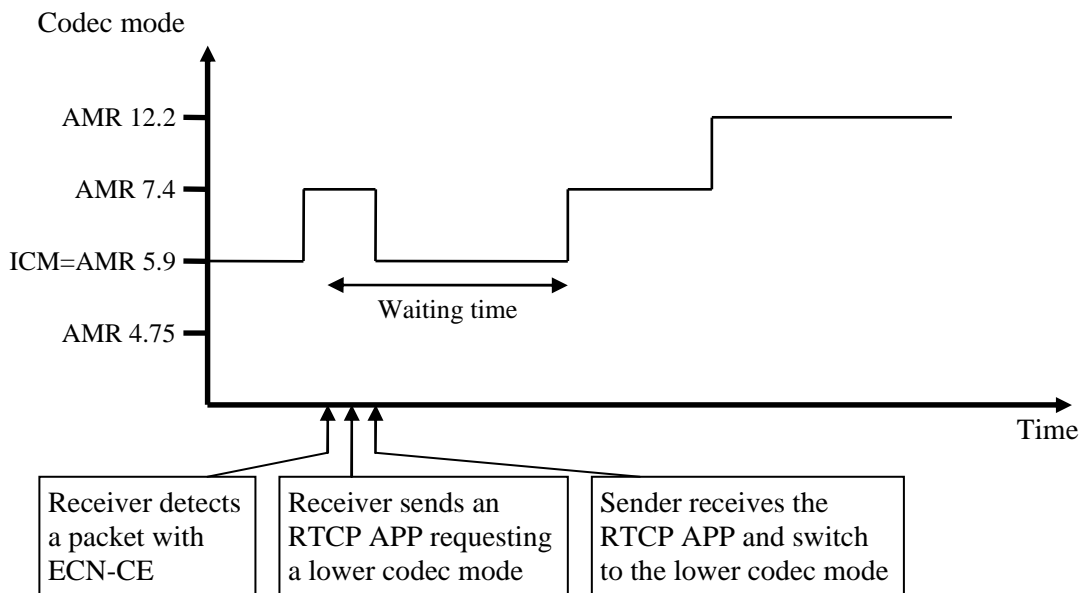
Codec mode

AMR 12.2

AMR 7.4

ICM=AMR 5.9

AMR 4.75

Waiting time

Time

Receiver detects a packet with ECN-CE

Receiver sends an RTCP APP requesting a lower codec mode

Sender receives the RTCP APP and switch to the lower codec mode